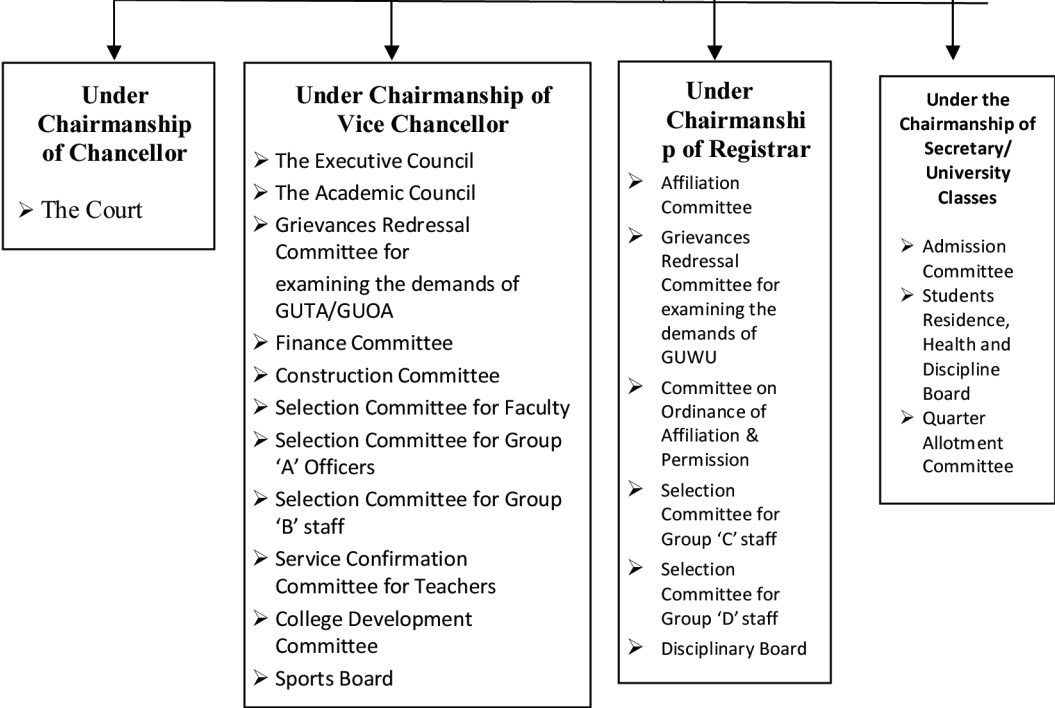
Under Chairmanship of Chancellor

➢ The Court

Under Chairmanship of Vice Chancellor

➢ The Executive Council
➢ The Academic Council
➢ Grievances Redressal Committee for examining the demands of GUTA/GUOA
➢ Finance Committee
➢ Construction Committee
➢ Selection Committee for Faculty
➢ Selection Committee for Group 'A' Officers
➢ Selection Committee for Group 'B' staff
➢ Service Confirmation Committee for Teachers
➢ College Development Committee
➢ Sports Board

Under Chairmanship of Registrar

➢ Affiliation Committee
➢ Grievances Redressal Committee for examining the demands of GUWU
➢ Committee on Ordinance of Affiliation & Permission
➢ Selection Committee for Group 'C' staff
➢ Selection Committee for Group 'D' staff
➢ Disciplinary Board

Under the Chairmanship of Secretary/ University Classes

➢ Admission Committee
➢ Students Residence, Health and Discipline Board
➢ Quarter Allotment Committee